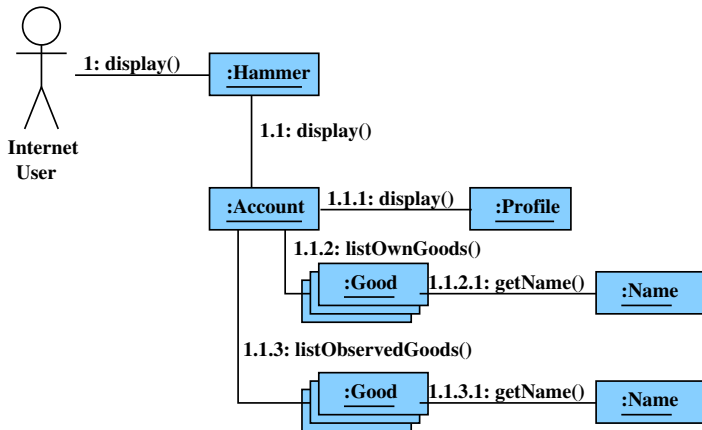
1: display()

:Hammer

Internet User

1.1: display()

:Account

1.1.1: display()

:Profile

1.1.2: listOwnGoods()

:Good

1.1.2.1: getName()

:Name

1.1.3: listObservedGoods()

:Good

1.1.3.1: getName()

:Name